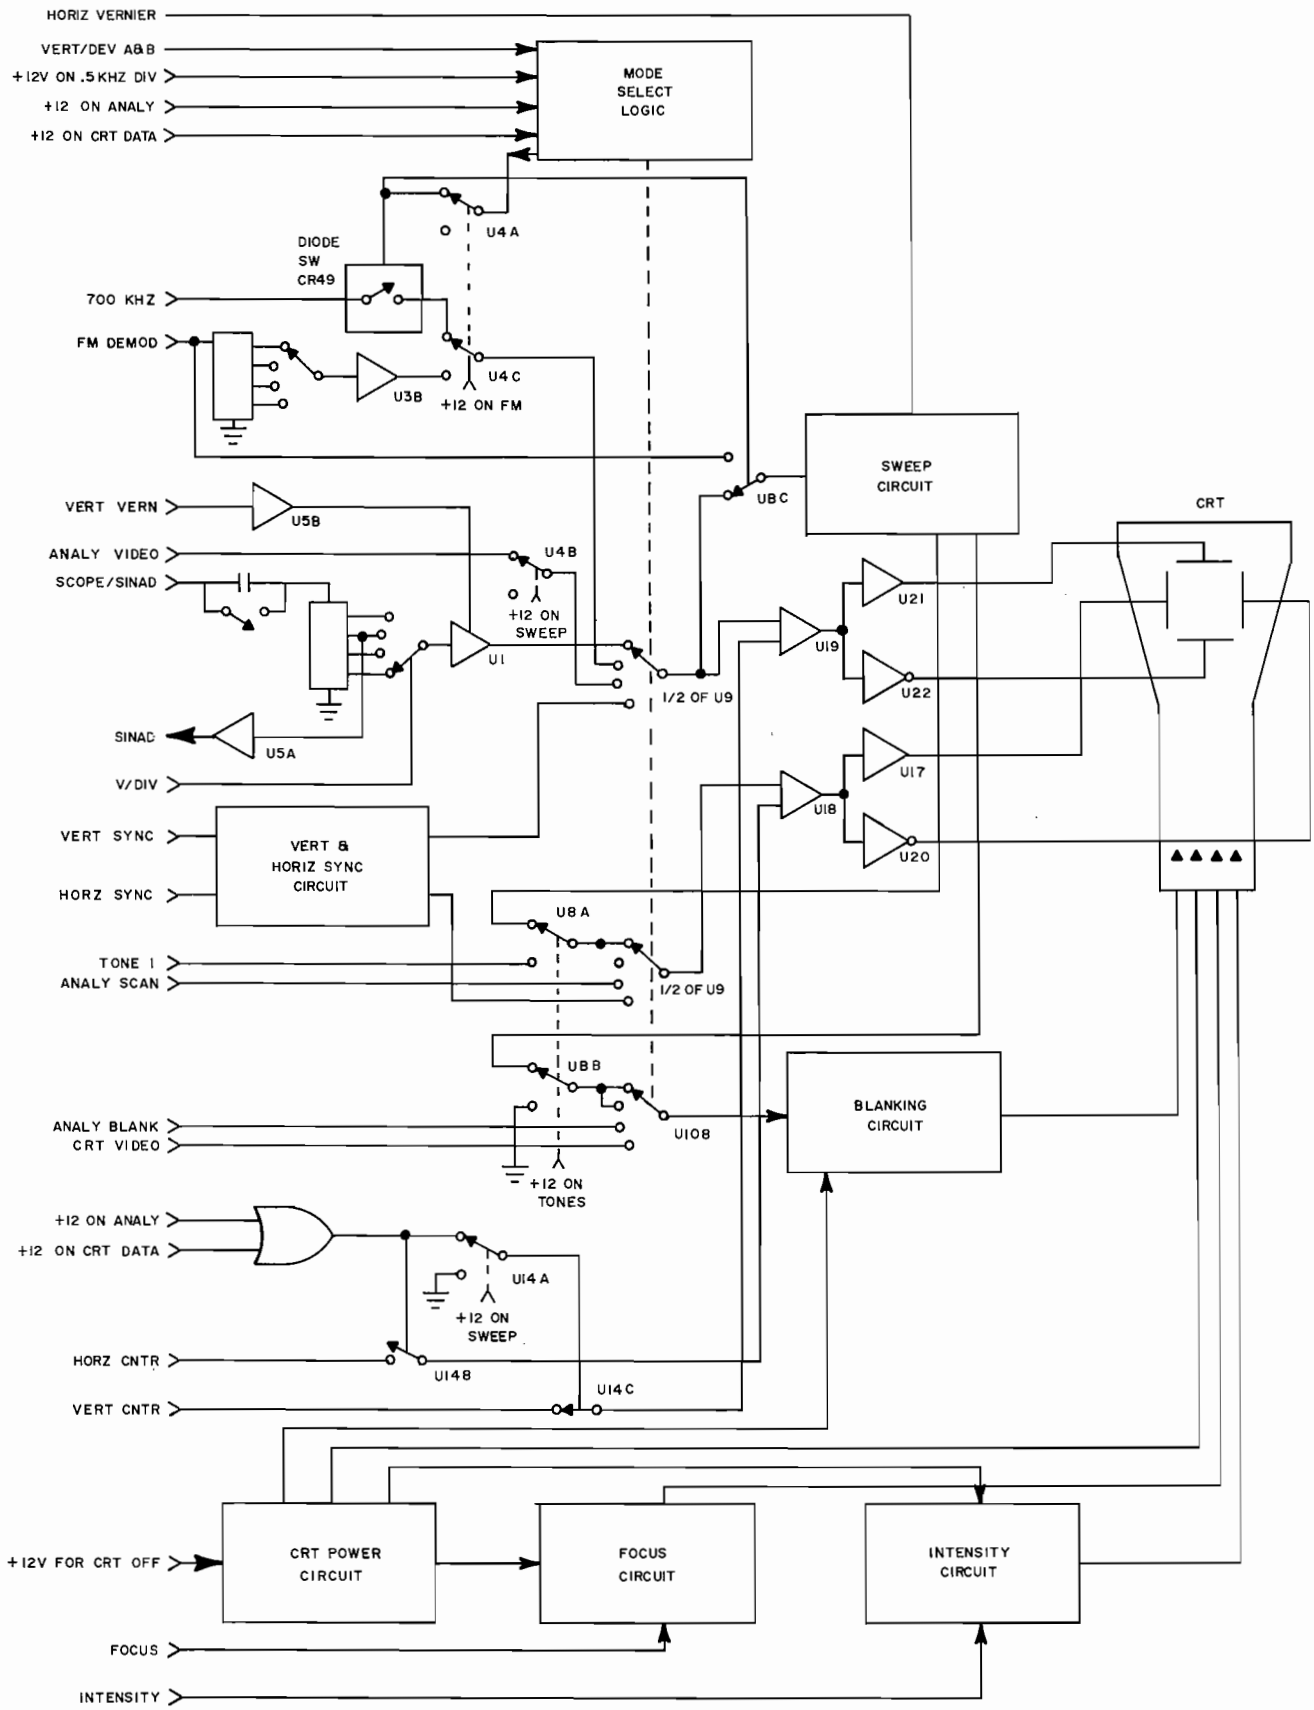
HORIZ VERNIER
VERT/DEV A&B
+12V ON .5 KHZ DIV
+12 ON ANALY
+12 ON CRT DATA
MODE SELECT LOGIC
U4A
DIODE SW CR49
700 KHZ
FM DEMOD
U3B
U4C
+12 ON FM
SWEEP CIRCUIT
U8C
VERT VERN
U5B
ANALY VIDEO
U4B
SCOPE/SINAD
+12 ON SWEEP
U1
1/2 OF U9
U19
U21
U22
CRT
SINAD
U5A
V/DIV
U17
U18
U20
VERT SYNC
VERT & HORIZ SYNC CIRCUIT
HORZ SYNC
U8A
TONE 1
ANALY SCAN
1/2 OF U9
U8B
BLANKING CIRCUIT
ANALY BLANK
CRT VIDEO
U10B
+12 ON TONES
+12 ON ANALY
+12 ON CRT DATA
U14A
+12 ON SWEEP
HORZ CNTR
U14B
U14C
VERT CNTR
+12V FOR CRT OFF
CRT POWER CIRCUIT
FOCUS CIRCUIT
INTENSITY CIRCUIT
FOCUS
INTENSITY